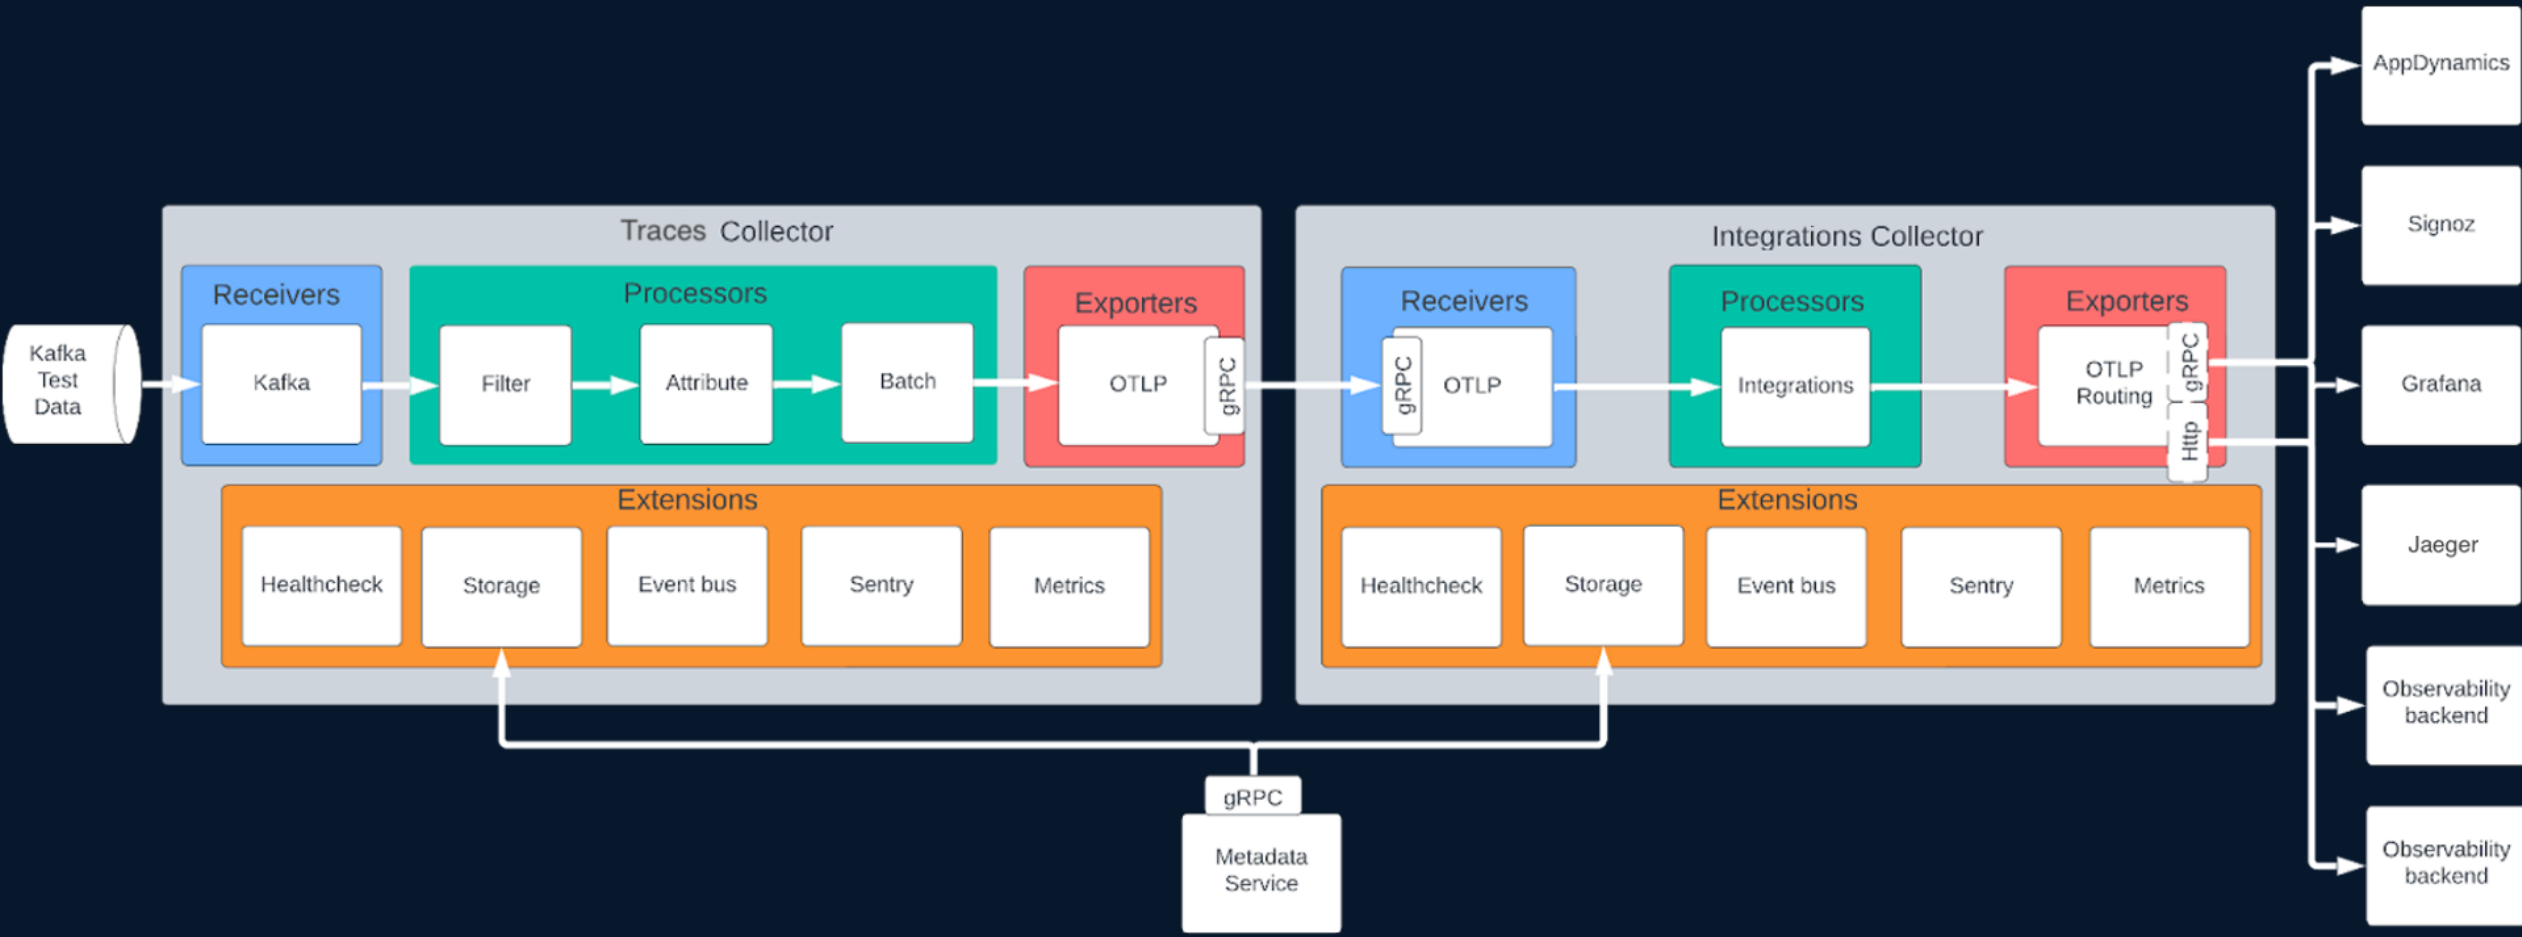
Kafka Test Data

Traces Collector

Receivers

Kafka

Processors

Filter

Attribute

Batch

Exporters

OTLP

gRPC

Extensions

Healthcheck

Storage

Event bus

Sentry

Metrics

Integrations Collector

Receivers

gRPC

OTLP

Processors

Integrations

Exporters

OTLP Routing

gRPC

Http

Extensions

Healthcheck

Storage

Event bus

Sentry

Metrics

gRPC

Metadata Service

AppDynamics

Signoz

Grafana

Jaeger

Observability backend

Observability backend